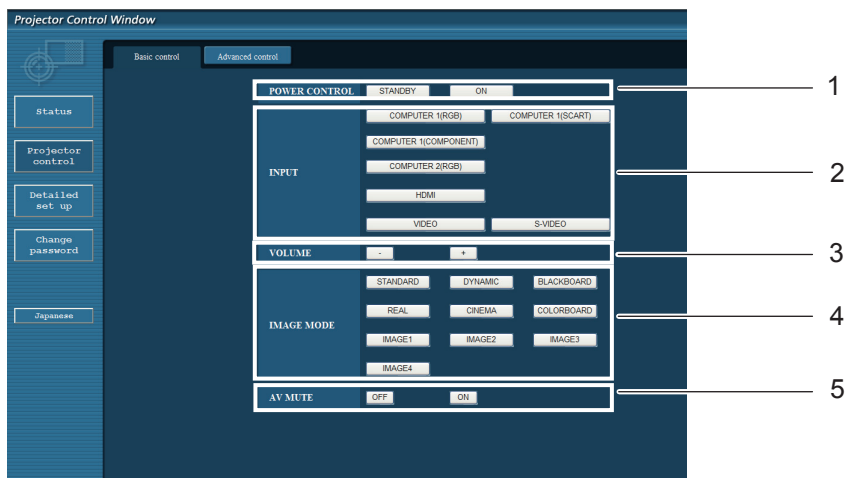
Projector Control Window

Basic control
Advanced control

Status
Projector control
Detailed set up
Change password
Japanese

POWER CONTROL
STANDBY
ON

INPUT
COMPUTER 1(RGB)
COMPUTER 1(SCART)
COMPUTER 1(COMPONENT)
COMPUTER 2(RGB)
HDMI
VIDEO
S-VIDEO

VOLUME
-
+

IMAGE MODE
STANDARD
DYNAMIC
BLACKBOARD
REAL
CINEMA
COLORBOARD
IMAGE1
IMAGE2
IMAGE3
IMAGE4

AV MUTE
OFF
ON

1
2
3
4
5